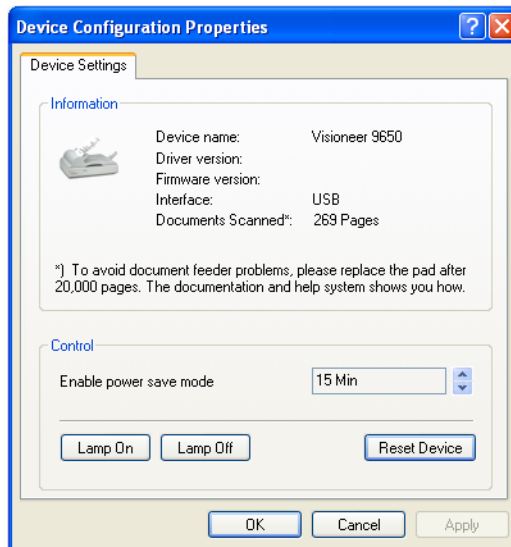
Device Configuration Properties

Device Settings

Information

| | |
|---|---|
| Device name: | Visioneer 9650 |
| Driver version: | |
| Firmware version: | |
| Interface: | USB |
| Documents Scanned*: | 269 Pages |

*) To avoid document feeder problems, please replace the pad after 20,000 pages. The documentation and help system shows you how.

Control

Enable power save mode 15 Min

Lamp On Lamp Off Reset Device

OK Cancel Apply